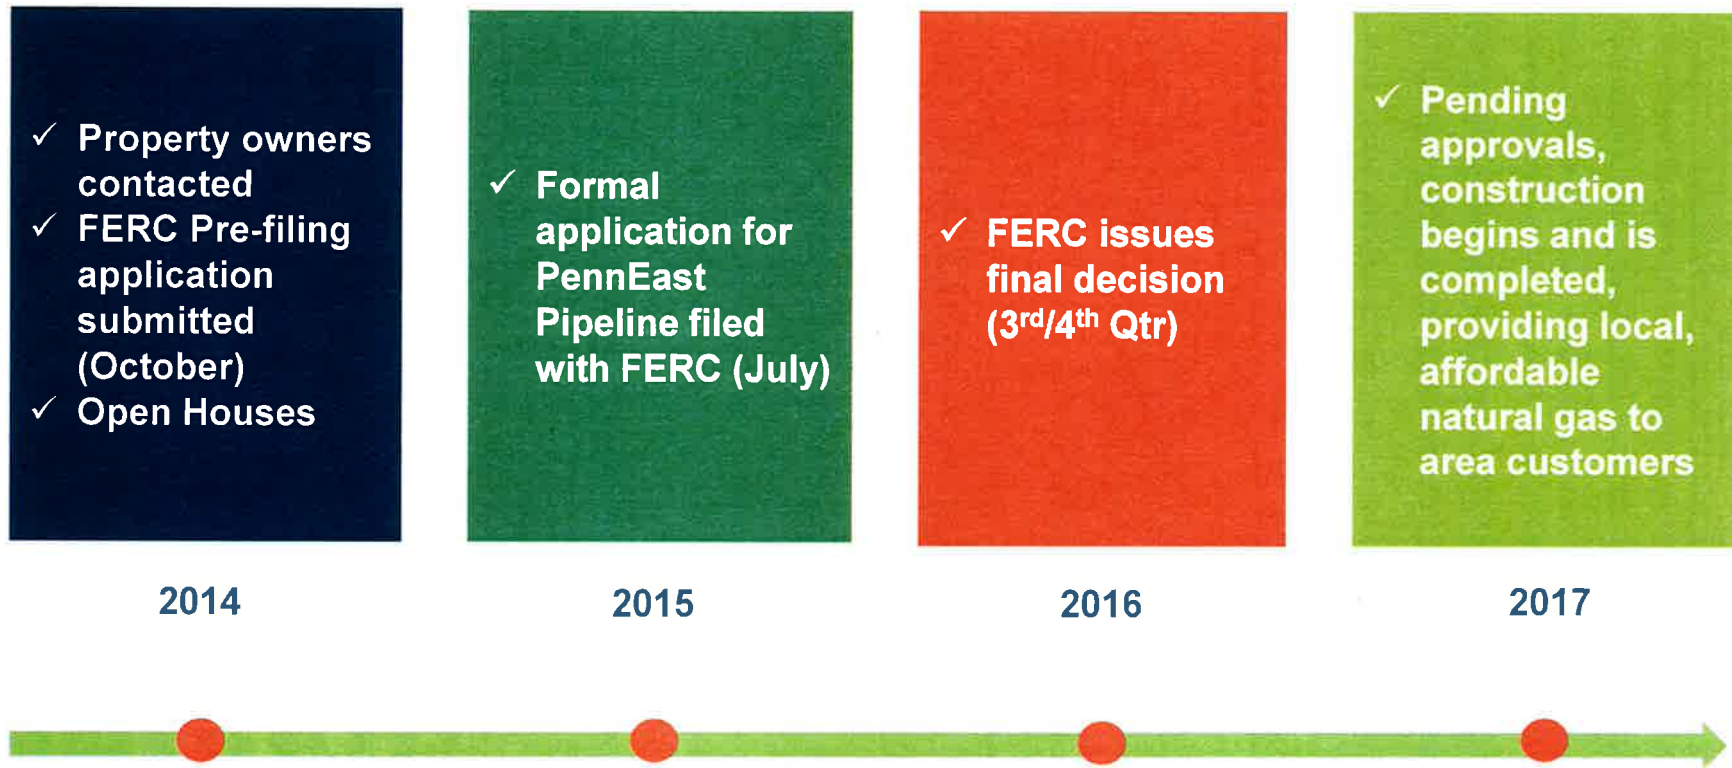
✓ Property owners contacted
✓ FERC Pre-filing application submitted (October)
✓ Open Houses

✓ Formal application for PennEast Pipeline filed with FERC (July)

✓ FERC issues final decision ($3^{rd}$/$4^{th}$ Qtr)

✓ Pending approvals, construction begins and is completed, providing local, affordable natural gas to area customers

2014

2015

2016

2017